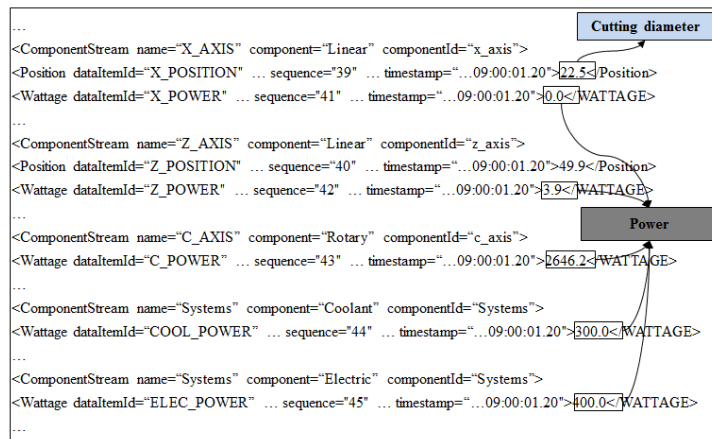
…

Cutting diameter

<ComponentStream name="X_AXIS" component="Linear" componentId="x_axis">

<Position dataItemId="X_POSITION" … sequence="39" … timestamp="…09:00:01.20">22.5</Position>

<Wattage dataItemId="X_POWER" … sequence="41" … timestamp="…09:00:01.20">0.0</WATTAGE>

…

<ComponentStream name="Z_AXIS" component="Linear" componentId="z_axis">

<Position dataItemId="Z_POSITION" … sequence="40" … timestamp="…09:00:01.20">49.9</Position>

<Wattage dataItemId="Z_POWER" … sequence="42" … timestamp="…09:00:01.20">3.9</WATTAGE>

…

Power

<ComponentStream name="C_AXIS" component="Rotary" componentId="c_axis">

<Wattage dataItemId="C_POWER" … sequence="43" … timestamp="…09:00:01.20">2646.2</WATTAGE>

…

<ComponentStream name="Systems" component="Coolant" componentId="Systems">

<Wattage dataItemId="COOL_POWER" … sequence="44" … timestamp="…09:00:01.20">300.0</WATTAGE>

…

<ComponentStream name="Systems" component="Electric" componentId="Systems">

<Wattage dataItemId="ELEC_POWER" … sequence="45" … timestamp="…09:00:01.20">400.0</WATTAGE>

…